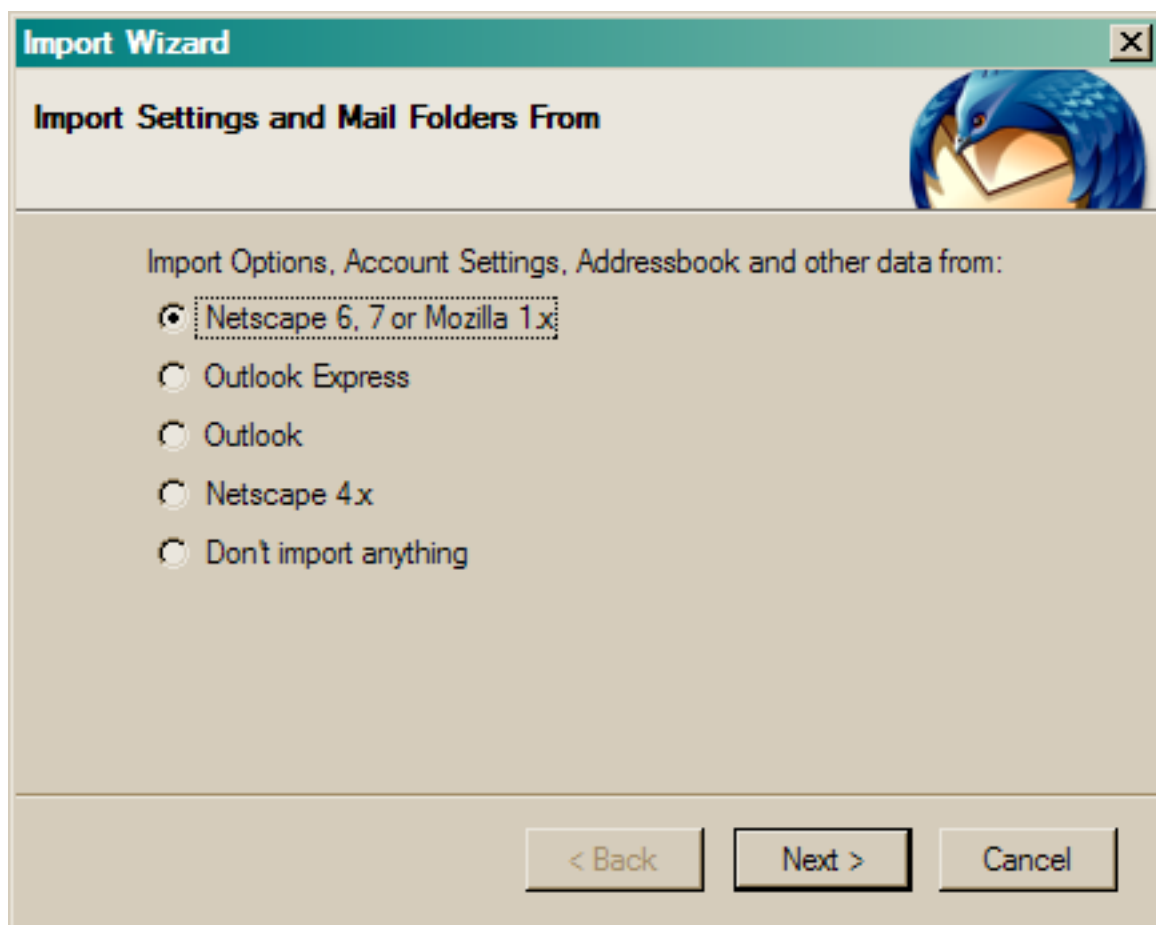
Import Wizard

Import Settings and Mail Folders From

Import Options, Account Settings, Addressbook and other data from:

Netscape 6, 7 or Mozilla 1.x

Outlook Express

Outlook

Netscape 4.x

Don't import anything

< Back

Next >

Cancel